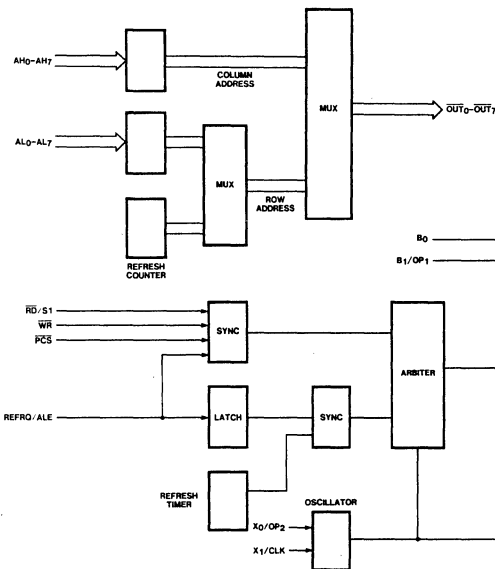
$AH_0$-$AH_7$

COLUMN ADDRESS

MUX

$\overline{OUT_0}$-$\overline{OUT_7}$

$AL_0$-$AL_7$

MUX

ROW ADDRESS

REFRESH COUNTER

$B_0$

$B_1/OP_1$

$\overline{RD}/S1$

$\overline{WR}$

$\overline{PCS}$

SYNC

ARBITER

REFRQ/ALE

LATCH

SYNC

REFRESH TIMER

OSCILLATOR

$X_0/OP_2$

$X_1$/CLK